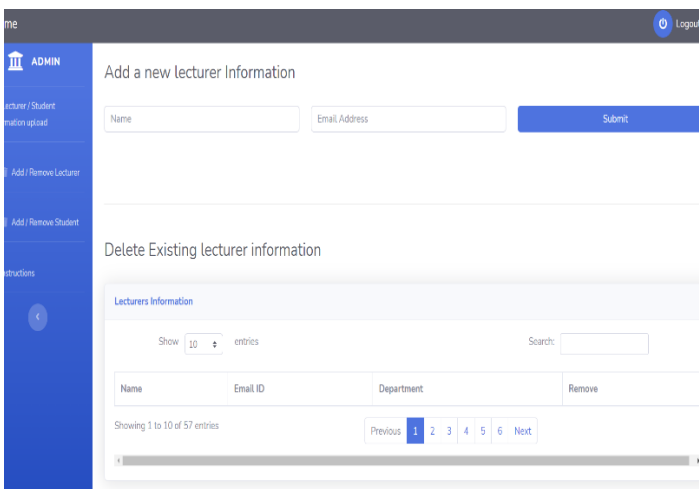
me

Logout

ADMIN

ecturer / Student mation upload

Add / Remove Lecturer

Add / Remove Student

structions

‹

Add a new lecturer Information

Name

Email Address

Submit

Delete Existing lecturer information

Lecturers Information

Show 10 entries

Search:

| Name | Email ID | Department | Remove |
|---|---|---|---|

Showing 1 to 10 of 57 entries

Previous 1 2 3 4 5 6 Next